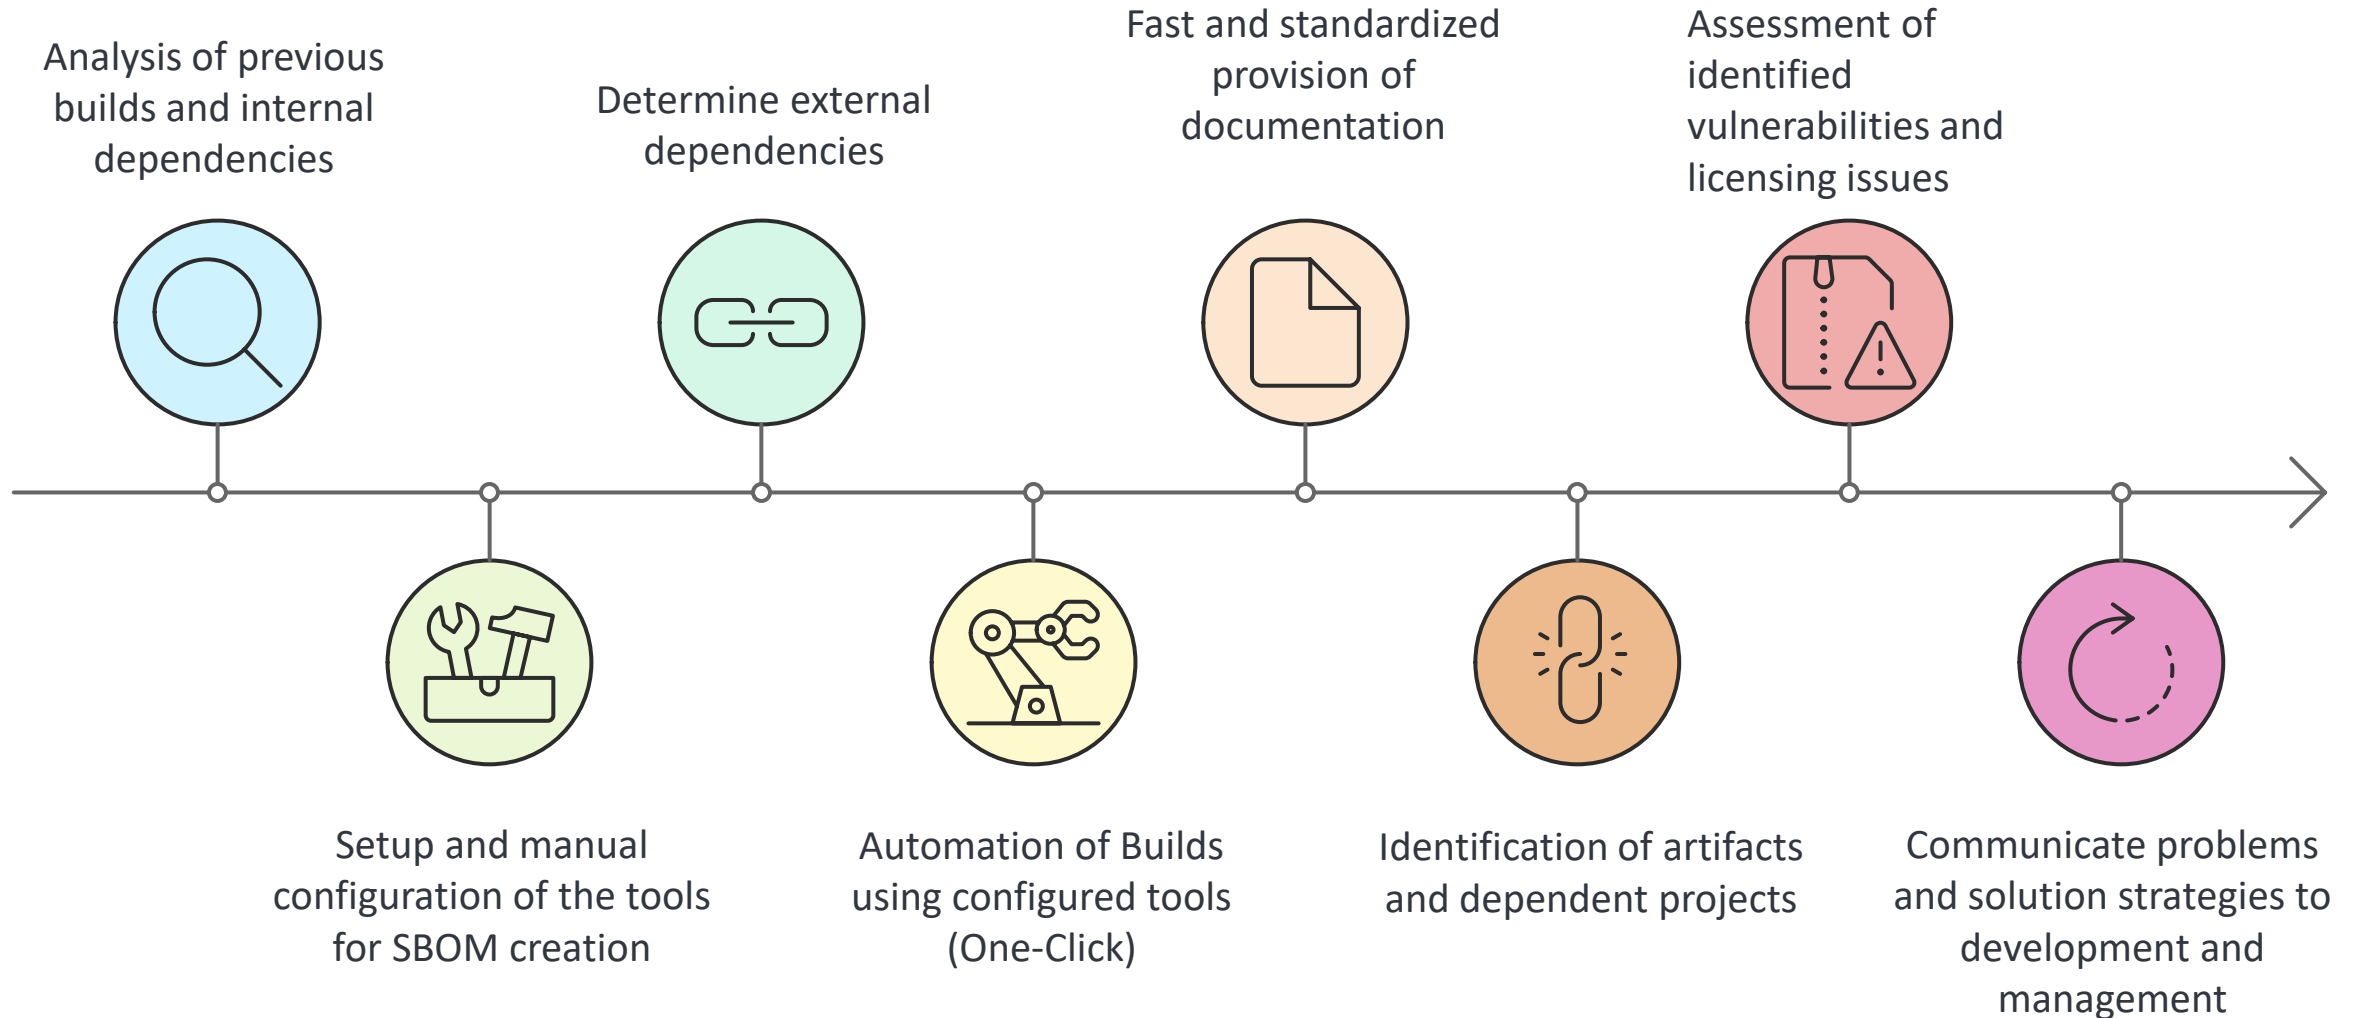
Analysis of previous builds and internal dependencies

Setup and manual configuration of the tools for SBOM creation

Determine external dependencies

Automation of Builds using configured tools (One-Click)

Fast and standardized provision of documentation

Identification of artifacts and dependent projects

Assessment of identified vulnerabilities and licensing issues

Communicate problems and solution strategies to development and management